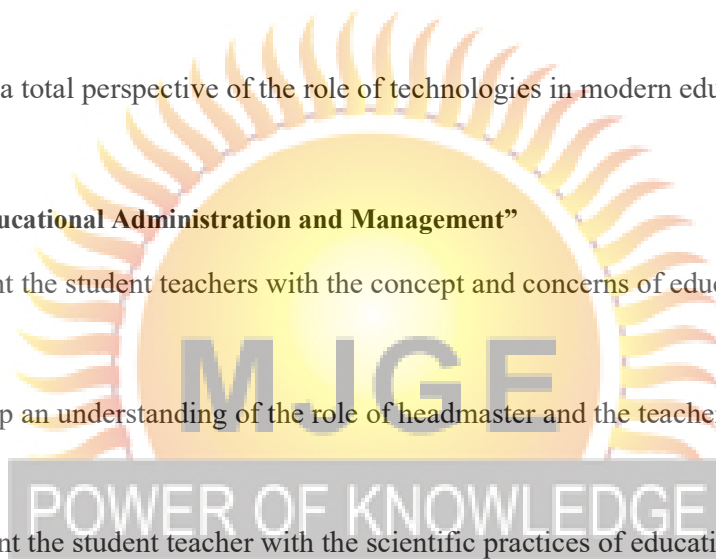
a total perspective of the role of technologies in modern edu

ucational Administration and Management”

nt the student teachers with the concept and concerns of edu

MJGE

p an understanding of the role of headmaster and the teache

POWER OF KNOWLEDGE

nt the student teacher with the scientific practices of educati